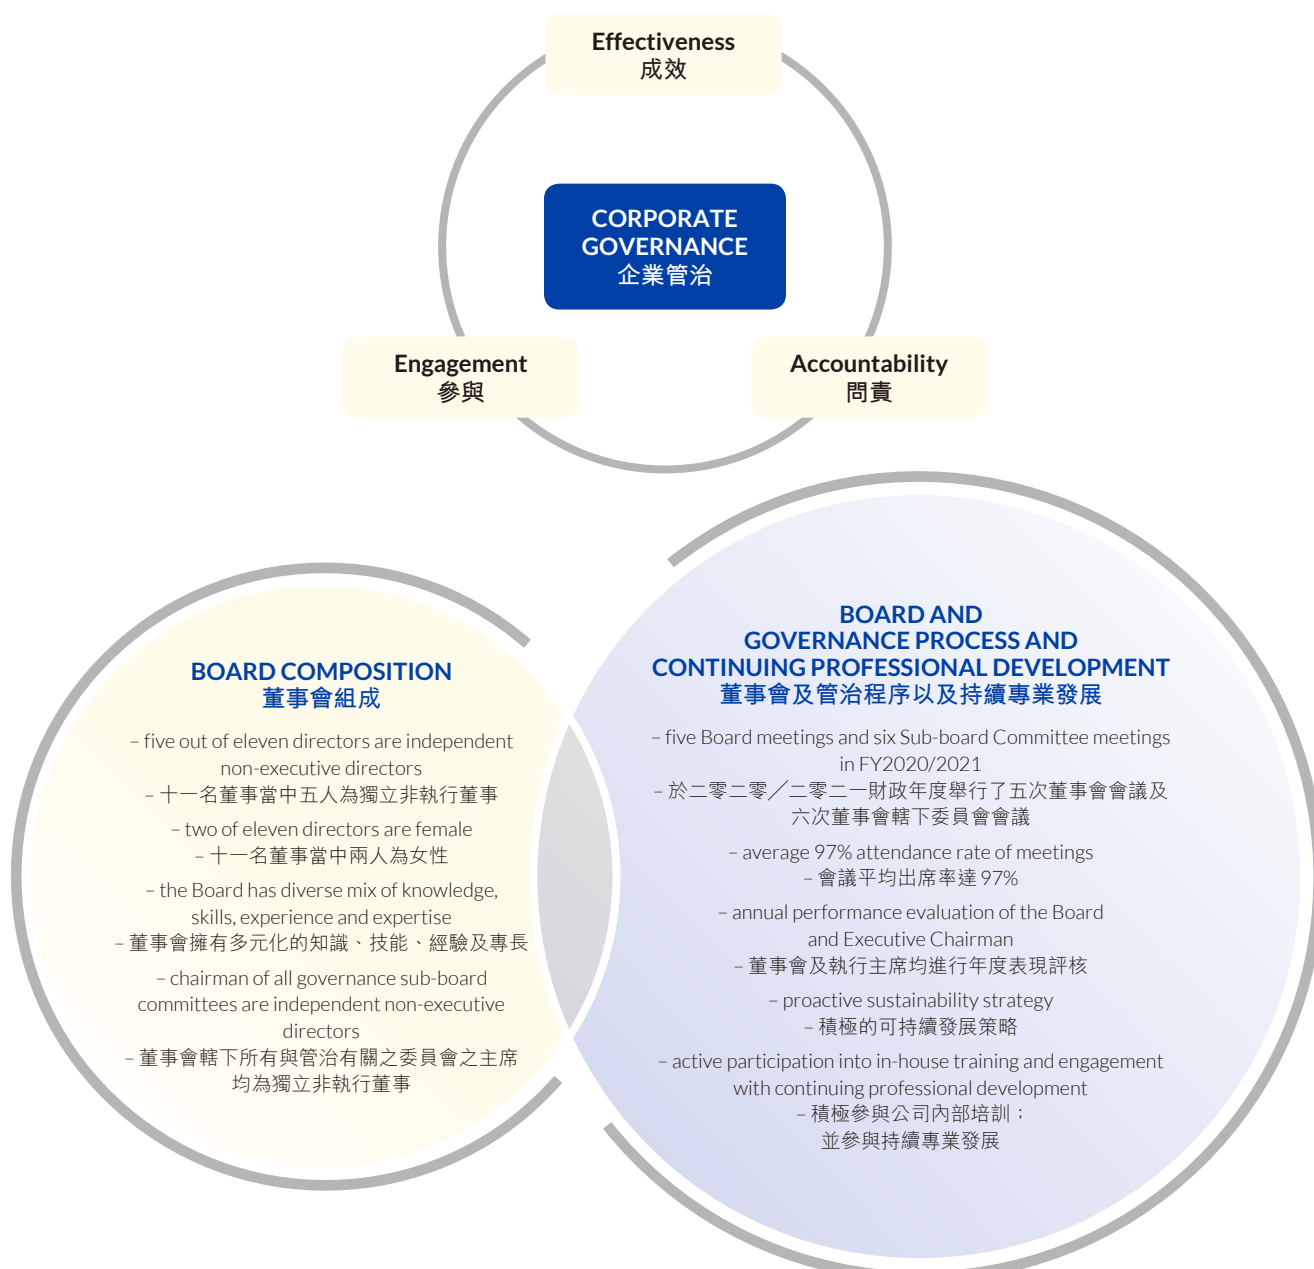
Effectiveness
成效

CORPORATE GOVERNANCE
企業管治

Engagement
參與

Accountability
問責

BOARD COMPOSITION
董事會組成

– five out of eleven directors are independent non-executive directors
– 十一名董事當中五人為獨立非執行董事

– two of eleven directors are female
– 十一名董事當中兩人為女性

– the Board has diverse mix of knowledge, skills, experience and expertise
– 董事會擁有多元化的知識、技能、經驗及專長

– chairman of all governance sub-board committees are independent non-executive directors
– 董事會轄下所有與管治有關之委員會之主席均為獨立非執行董事

BOARD AND GOVERNANCE PROCESS AND CONTINUING PROFESSIONAL DEVELOPMENT
董事會及管治程序以及持續專業發展

– five Board meetings and six Sub-board Committee meetings in FY2020/2021
– 於二零二零／二零二一財政年度舉行了五次董事會會議及六次董事會轄下委員會會議

– average 97% attendance rate of meetings
– 會議平均出席率達 97%

– annual performance evaluation of the Board and Executive Chairman
– 董事會及執行主席均進行年度表現評核

– proactive sustainability strategy
– 積極的可持續發展策略

– active participation into in-house training and engagement with continuing professional development
– 積極參與公司內部培訓；並參與持續專業發展